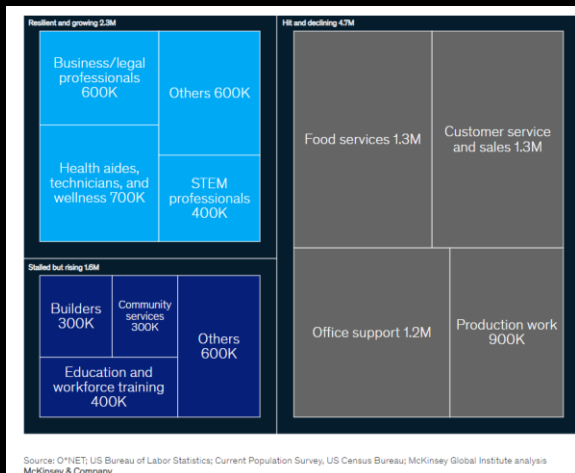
Resilient and growing 2.3M

Business/legal professionals 600K

Others 600K

Health aides, technicians, and wellness 700K

STEM professionals 400K

Stalled but rising 1.6M

Builders 300K

Community services 300K

Others 600K

Education and workforce training 400K

Hit and declining 4.7M

Food services 1.3M

Customer service and sales 1.3M

Office support 1.2M

Production work 900K

Source: O*NET; US Bureau of Labor Statistics; Current Population Survey, US Census Bureau; McKinsey Global Institute analysis
McKinsey & Company